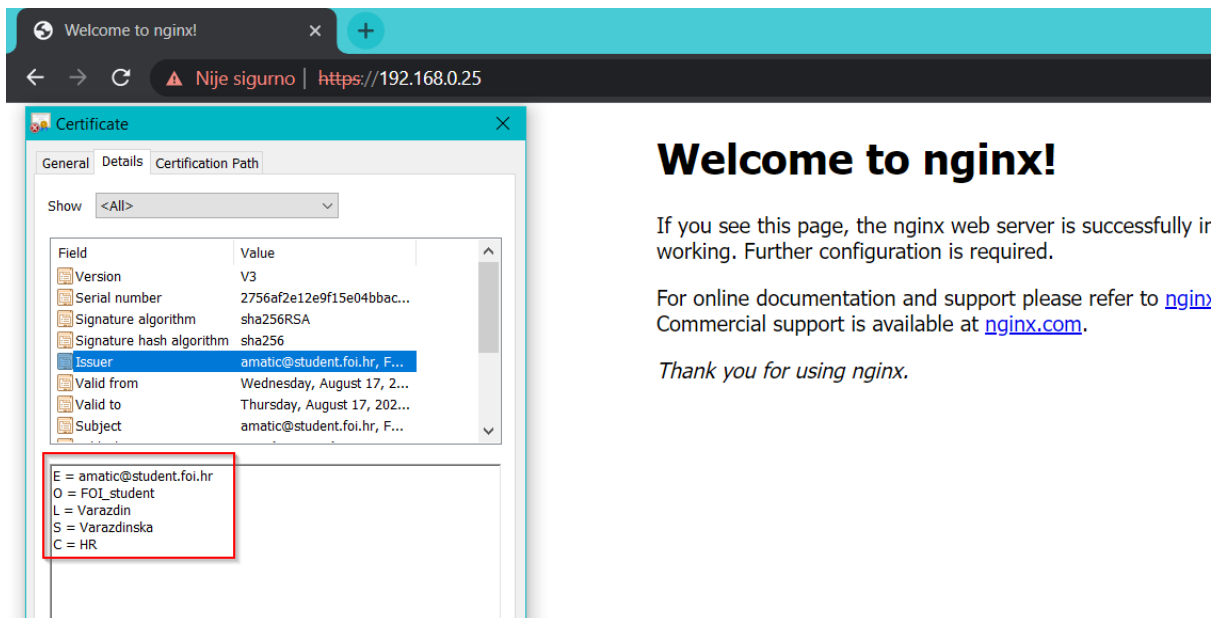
Welcome to nginx! ×

Nije sigurno | https://192.168.0.25

Certificate ×

General Details Certification Path

Show <All>

| Field | Value |
|---|---|
| Version | V3 |
| Serial number | 2756af2e12e9f15e04bbac... |
| Signature algorithm | sha256RSA |
| Signature hash algorithm | sha256 |
| Issuer | amatic@student.foi.hr, F... |
| Valid from | Wednesday, August 17, 2... |
| Valid to | Thursday, August 17, 202... |
| Subject | amatic@student.foi.hr, F... |

E = amatic@student.foi.hr
O = FOI_student
L = Varazdin
S = Varazdinska
C = HR

Welcome to nginx!

If you see this page, the nginx web server is successfully i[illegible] working. Further configuration is required.

For online documentation and support please refer to nginx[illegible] Commercial support is available at nginx.com.

Thank you for using nginx.